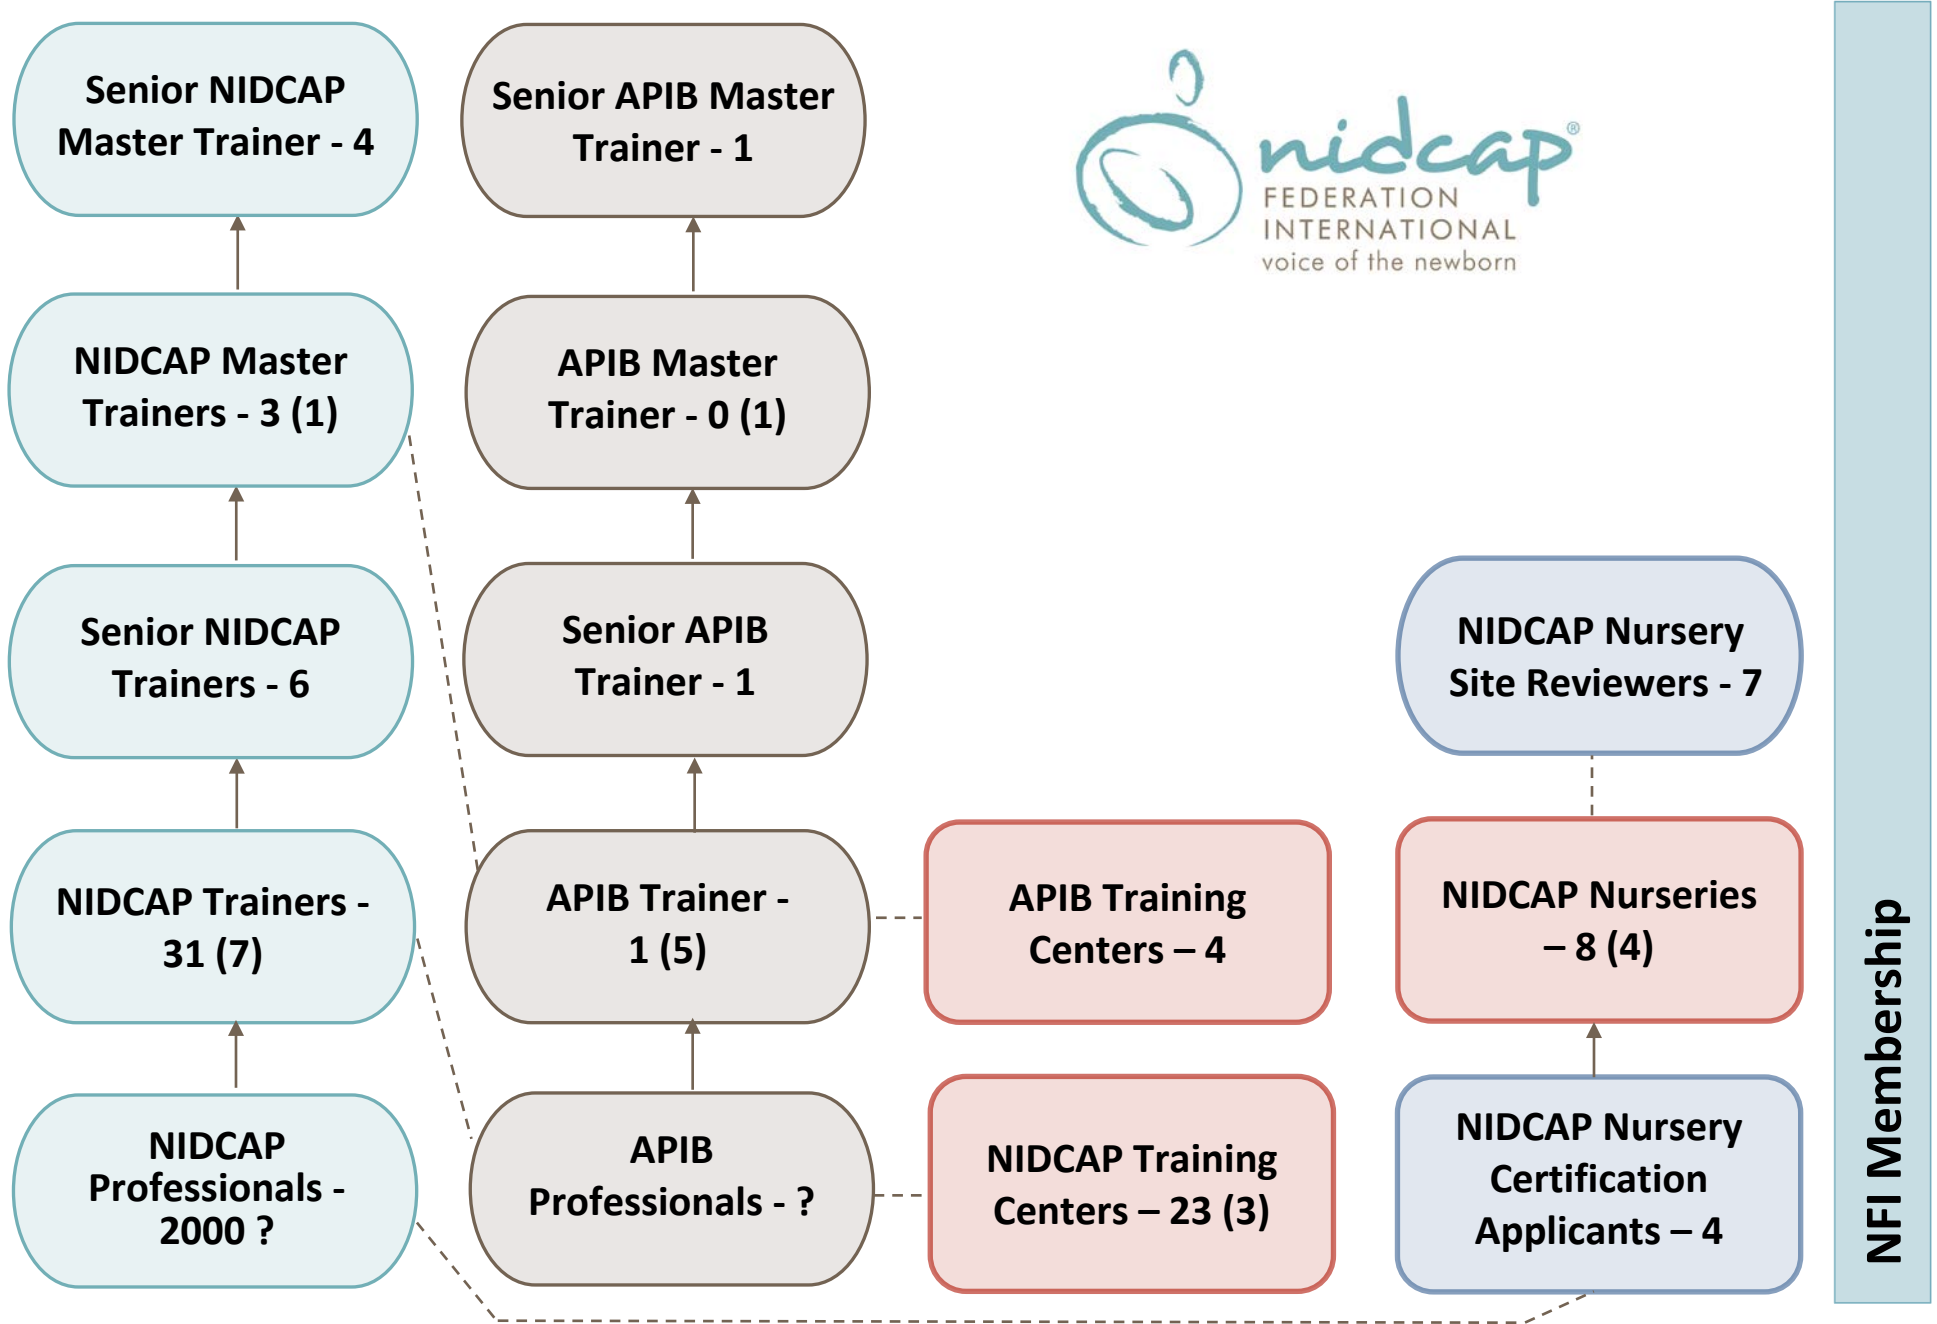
Senior NIDCAP Master Trainer - 4

Senior APIB Master Trainer - 1

nidcap®
FEDERATION
INTERNATIONAL
voice of the newborn

NIDCAP Master Trainers - 3 (1)

APIB Master Trainer - 0 (1)

Senior NIDCAP Trainers - 6

Senior APIB Trainer - 1

NIDCAP Nursery Site Reviewers - 7

NIDCAP Trainers - 31 (7)

APIB Trainer - 1 (5)

APIB Training Centers – 4

NIDCAP Nurseries – 8 (4)

NIDCAP Professionals - 2000 ?

APIB Professionals - ?

NIDCAP Training Centers – 23 (3)

NIDCAP Nursery Certification Applicants – 4

NFI Membership